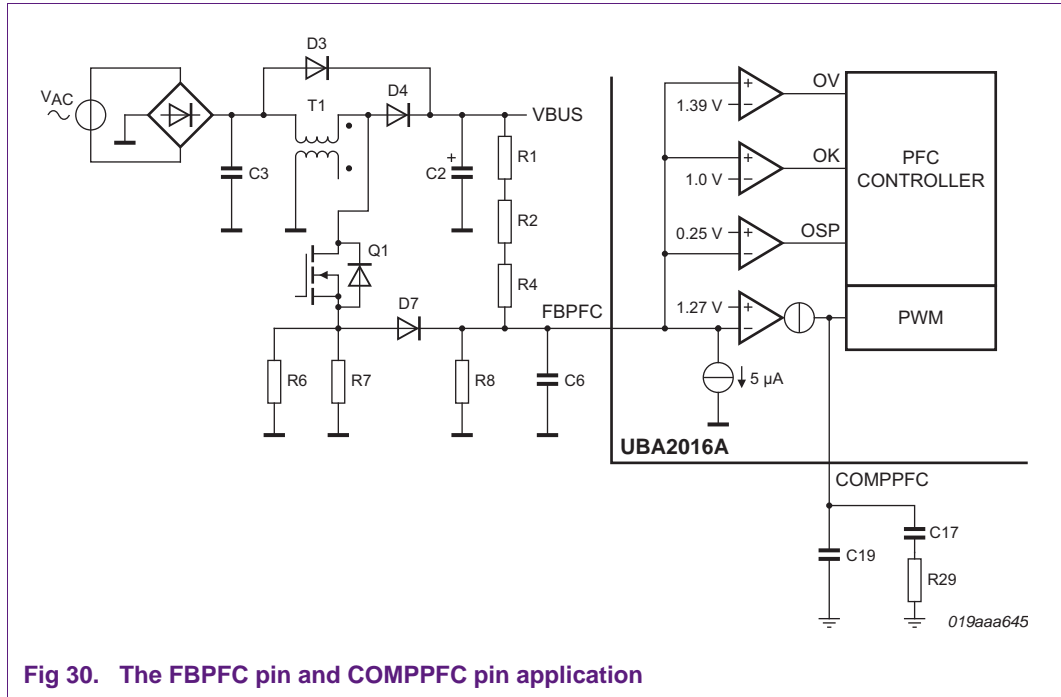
$V_{AC}$

D3

T1

D4

VBUS

C3

C2

R1

R2

Q1

R4

D7

FBPFC

R6

R7

R8

C6

1.39 V

OV

1.0 V

OK

PFC CONTROLLER

0.25 V

OSP

1.27 V

PWM

5 μA

UBA2016A

COMPPFC

C17

C19

R29

019aaa645

Fig 30. The FBPFC pin and COMPPFC pin application